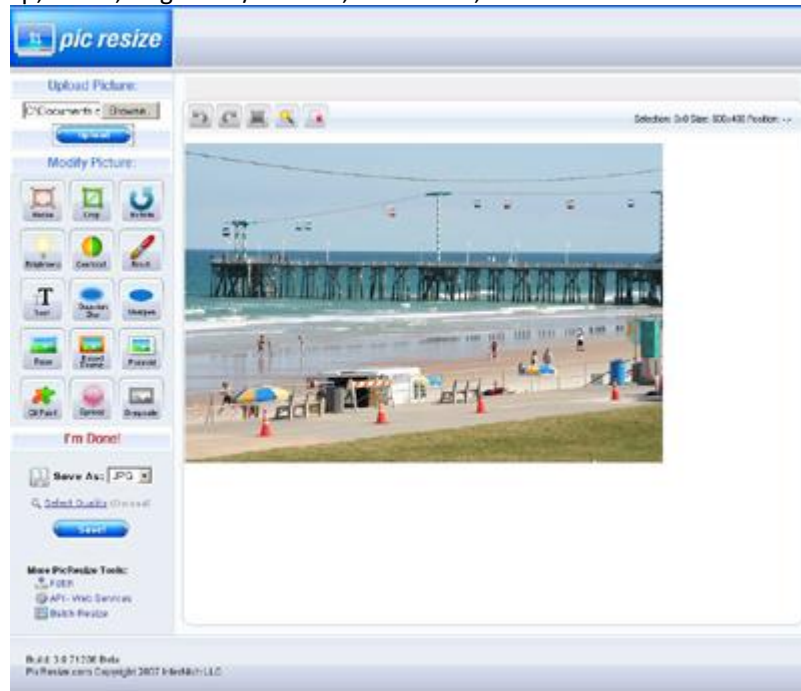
pic resize

Upload Picture:

C:\Documents > Browse...

Upload

Modify Picture:

Resize
Crop
Rotate
Brightness
Contrast
Blush
Text
Gaussian Blur
Sharpen
Raise
Raised Frame
Polaroid
Oil Paint
Spread
Grayscale

I'm Done!

Save As: JPG

Select Quality (Normal)

Save!

More PicResize Tools:
FREE
API - Web Services
Batch Resize

Selection: 0x0 Size: 600x400 Position: --

Build: 3.0.71206 Beta
PicResize.com Copyright 2007 InfoMatch LLC